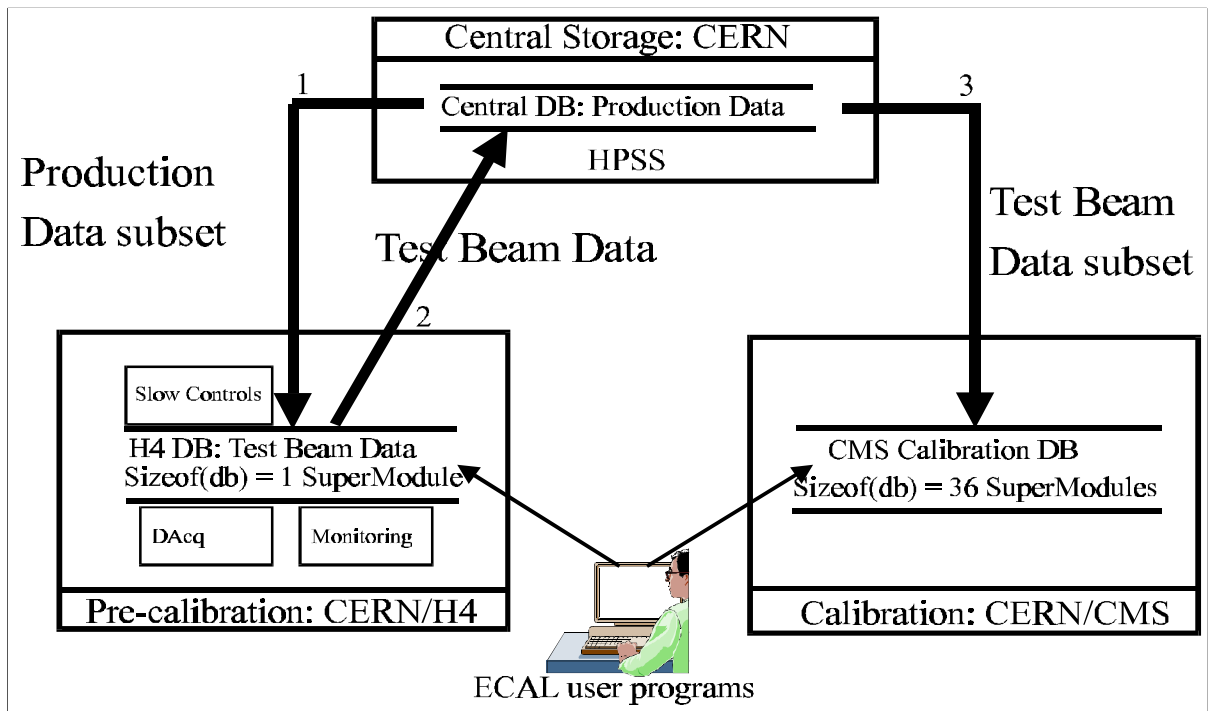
Central Storage: CERN

Central DB: Production Data

HPSS

1

Production Data subset

Test Beam Data

2

3

Test Beam Data subset

Slow Controls

H4 DB: Test Beam Data
Sizeof(db) = 1 SuperModule

DAcq

Monitoring

Pre-calibration: CERN/H4

CMS Calibration DB
Sizeof(db) = 36 SuperModules

Calibration: CERN/CMS

ECAL user programs